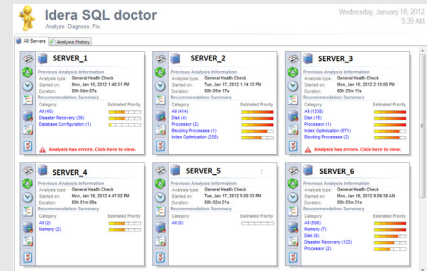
Idera SQL doctor
Analyze. Diagnose. Fix.

Wednesday, January 18, 2012
9:35 AM

All Servers | Analysis History

SERVER_1
Previous Analysis Information
Analysis type: General Health Check
Started on: Mon, Jan 16, 2012 1:40:51 PM
Duration: 00h 00m 07s
Recommendation Summary
Category | Estimated Priority
All (4)
Disaster Recovery (3)
Database Configuration (1)
Analysis has errors. Click here to view.

SERVER_2
Previous Analysis Information
Analysis type: General Health Check
Started on: Tue, Jan 17, 2012 1:14:12 PM
Duration: 00h 01m 17s
Recommendation Summary
Category | Estimated Priority
All (44)
Disk (4)
Processor (2)
Blocking Processes (1)
Index Optimization (255)

SERVER_3
Previous Analysis Information
Analysis type: General Health Check
Started on: Mon, Jan 16, 2012 2:10:56 PM
Duration: 00h 03m 45s
Recommendation Summary
Category | Estimated Priority
All (1335)
Disk (15)
Processor (1)
Index Optimization (671)
Blocking Processes (1)
Analysis has errors. Click here to view.

SERVER_4
Previous Analysis Information
Analysis type: General Health Check
Started on: Mon, Jan 16, 2012 2:47:02 PM
Duration: 00h 01m 05s
Recommendation Summary
Category | Estimated Priority
All (2)
Memory (2)

SERVER_5
Previous Analysis Information
Analysis type: General Health Check
Started on: Tue, Jan 17, 2012 6:00:33 PM
Duration: 00h 02m 31s
Recommendation Summary
Category | Estimated Priority
All (0)

SERVER_6
Previous Analysis Information
Analysis type: General Health Check
Started on: Mon, Jan 16, 2012 9:06:38 AM
Duration: 00h 03m 04s
Recommendation Summary
Category | Estimated Priority
All (606)
Memory (7)
Disk (8)
Disaster Recovery (123)
Processor (2)